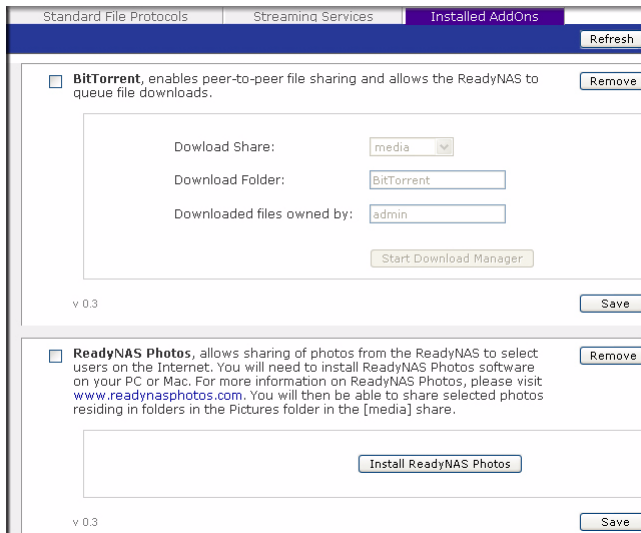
Standard File Protocols | Streaming Services | Installed AddOns

Refresh

BitTorrent, enables peer-to-peer file sharing and allows the ReadyNAS to queue file downloads.

Remove

Dowload Share: media

Download Folder: BitTorrent

Downloaded files owned by: admin

Start Download Manager

v 0.3

Save

ReadyNAS Photos, allows sharing of photos from the ReadyNAS to select users on the Internet. You will need to install ReadyNAS Photos software on your PC or Mac. For more information on ReadyNAS Photos, please visit www.readynasphotos.com. You will then be able to share selected photos residing in folders in the Pictures folder in the [media] share.

Remove

Install ReadyNAS Photos

v 0.3

Save